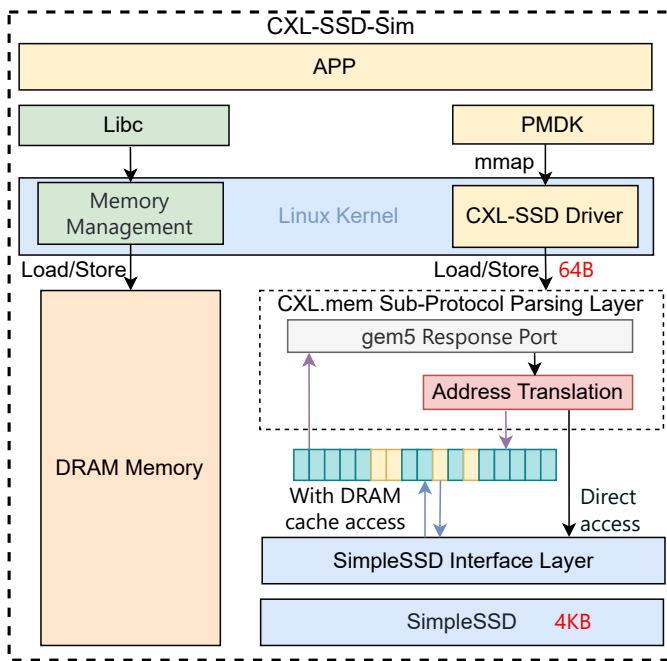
CXL-SSD-Sim

APP

Libc

PMDK

mmap

Memory Management

Linux Kernel

CXL-SSD Driver

Load/Store

Load/Store 64B

CXL.mem Sub-Protocol Parsing Layer

gem5 Response Port

Address Translation

DRAM Memory

With DRAM cache access

Direct access

SimpleSSD Interface Layer

SimpleSSD 4KB